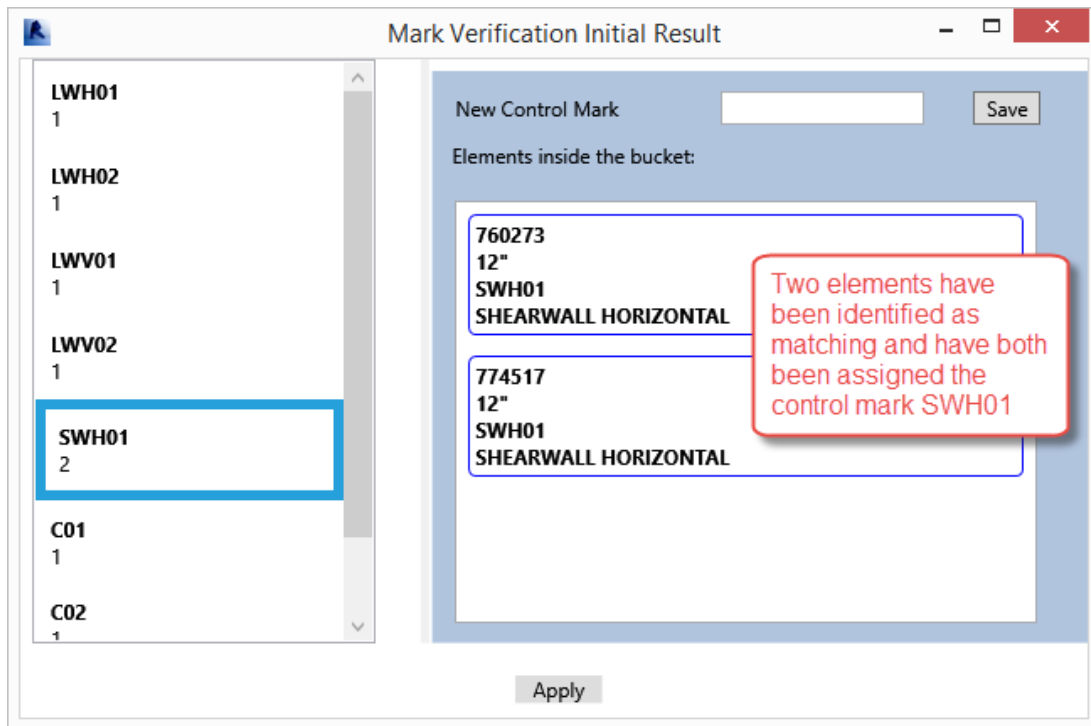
Mark Verification Initial Result

LWH01
1

LWH02
1

LWV01
1

LWV02
1

SWH01
2

C01
1

C02
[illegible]

New Control Mark

Save

Elements inside the bucket:

760273
12"
SWH01
SHEARWALL HORIZONTAL

774517
12"
SWH01
SHEARWALL HORIZONTAL

Two elements have been identified as matching and have both been assigned the control mark SWH01

Apply